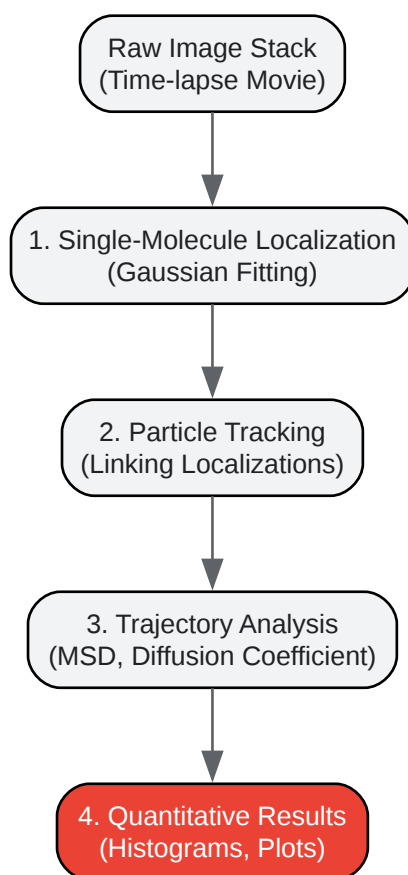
Raw Image Stack
(Time-lapse Movie)

1. Single-Molecule Localization
(Gaussian Fitting)

2. Particle Tracking
(Linking Localizations)

3. Trajectory Analysis
(MSD, Diffusion Coefficient)

4. Quantitative Results
(Histograms, Plots)